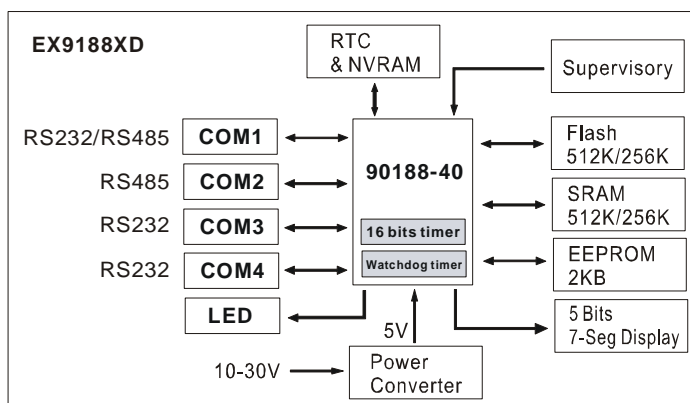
EX9188XD

RTC & NVRAM

Supervisory

RS232/RS485 COM1

RS485 COM2

RS232 COM3

RS232 COM4

LED

90188-40

16 bits timer

Watchdog timer

Flash 512K/256K

SRAM 512K/256K

EEPROM 2KB

5 Bits 7-Seg Display

5V

10-30V

Power Converter